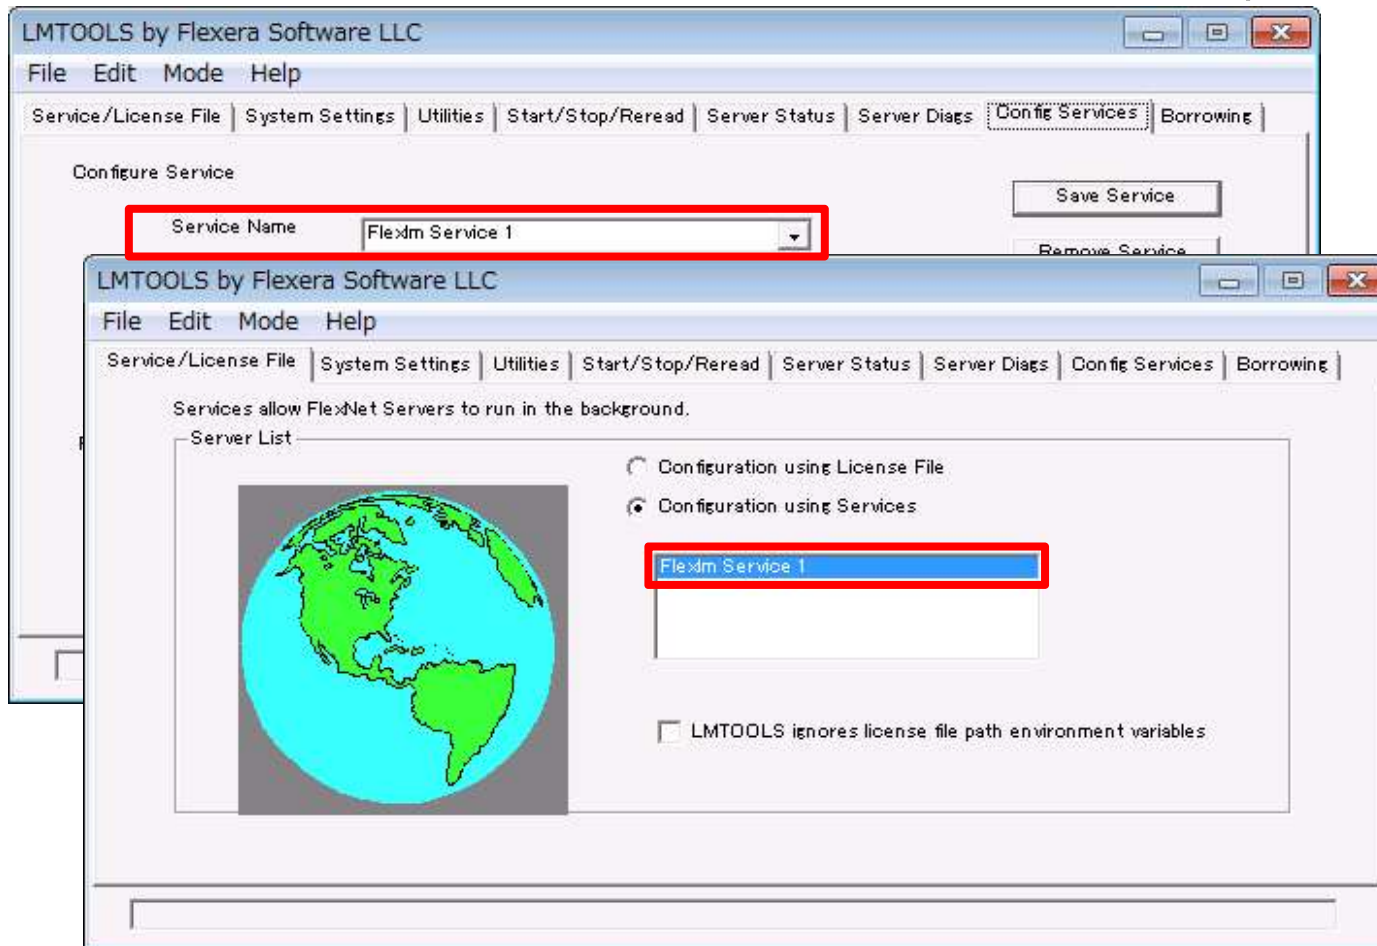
LMTOOLS by Flexera Software LLC

File Edit Mode Help

Service/License File | System Settings | Utilities | Start/Stop/Reread | Server Status | Server Diags | Config Services | Borrowing

Configure Service

Save Service

Service Name Flexlm Service 1

Remove Service

LMTOOLS by Flexera Software LLC

File Edit Mode Help

Service/License File | System Settings | Utilities | Start/Stop/Reread | Server Status | Server Diags | Config Services | Borrowing

Services allow FlexNet Servers to run in the background.

Server List

Configuration using License File

Configuration using Services

Flexlm Service 1

LMTOOLS ignores license file path environment variables